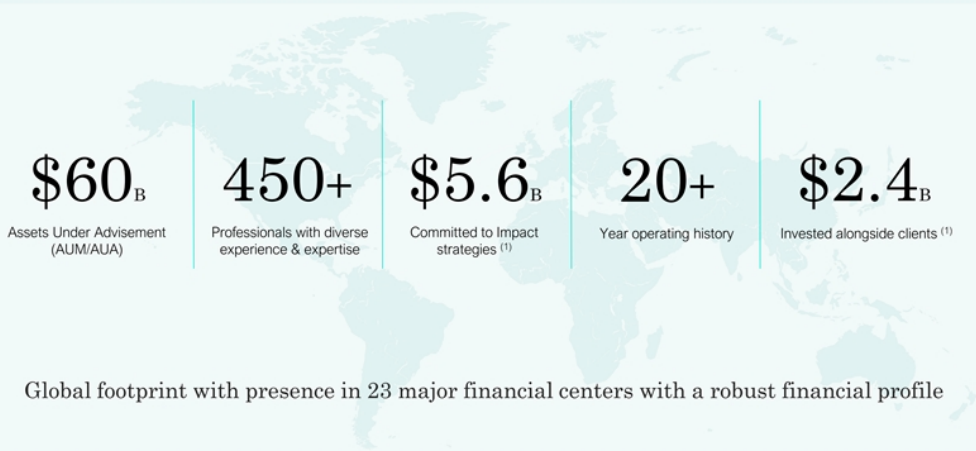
$60_B$
Assets Under Advisement (AUM/AUA)

450+
Professionals with diverse experience & expertise

$5.6_B$
Committed to Impact strategies $^{(1)}$

20+
Year operating history

$2.4_B$
Invested alongside clients $^{(1)}$

Global footprint with presence in 23 major financial centers with a robust financial profile